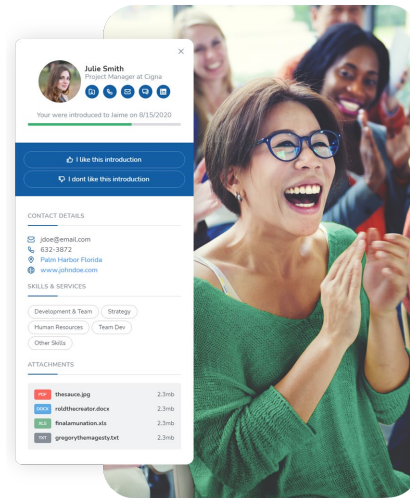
×

Julie Smith
Project Manager at Cigna

Your were introduced to Jaime on 8/15/2020

I like this introduction

I dont like this introduction

CONTACT DETAILS

jdoe@email.com
632-3872
Palm Harbor Florida
www.johndoe.com

SKILLS & SERVICES

Development & Team
Strategy
Human Resources
Team Dev
Other Skills

ATTACHMENTS

PDF thesauce.jpg 2.3mb
DOCX roldthecreator.docx 2.3mb
XLS finalamunation.xls 2.3mb
TXT gregorythemagesty.txt 2.3mb